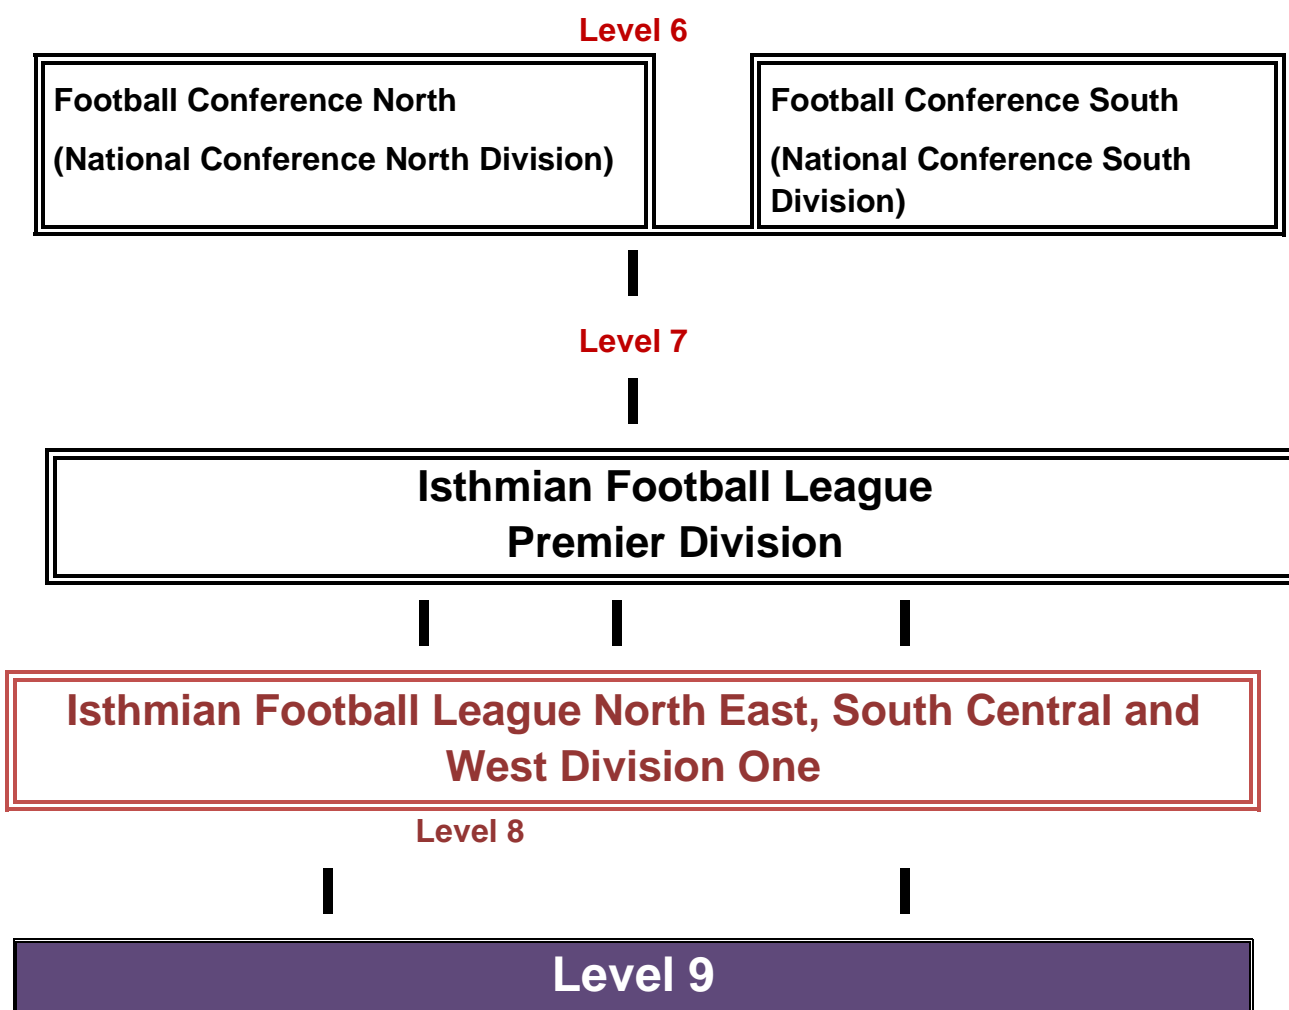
Level 6

Football Conference North

(National Conference North Division)

Football Conference South

(National Conference South Division)

Level 7

Isthmian Football League
Premier Division

Isthmian Football League North East, South Central and West Division One

Level 8

Level 9